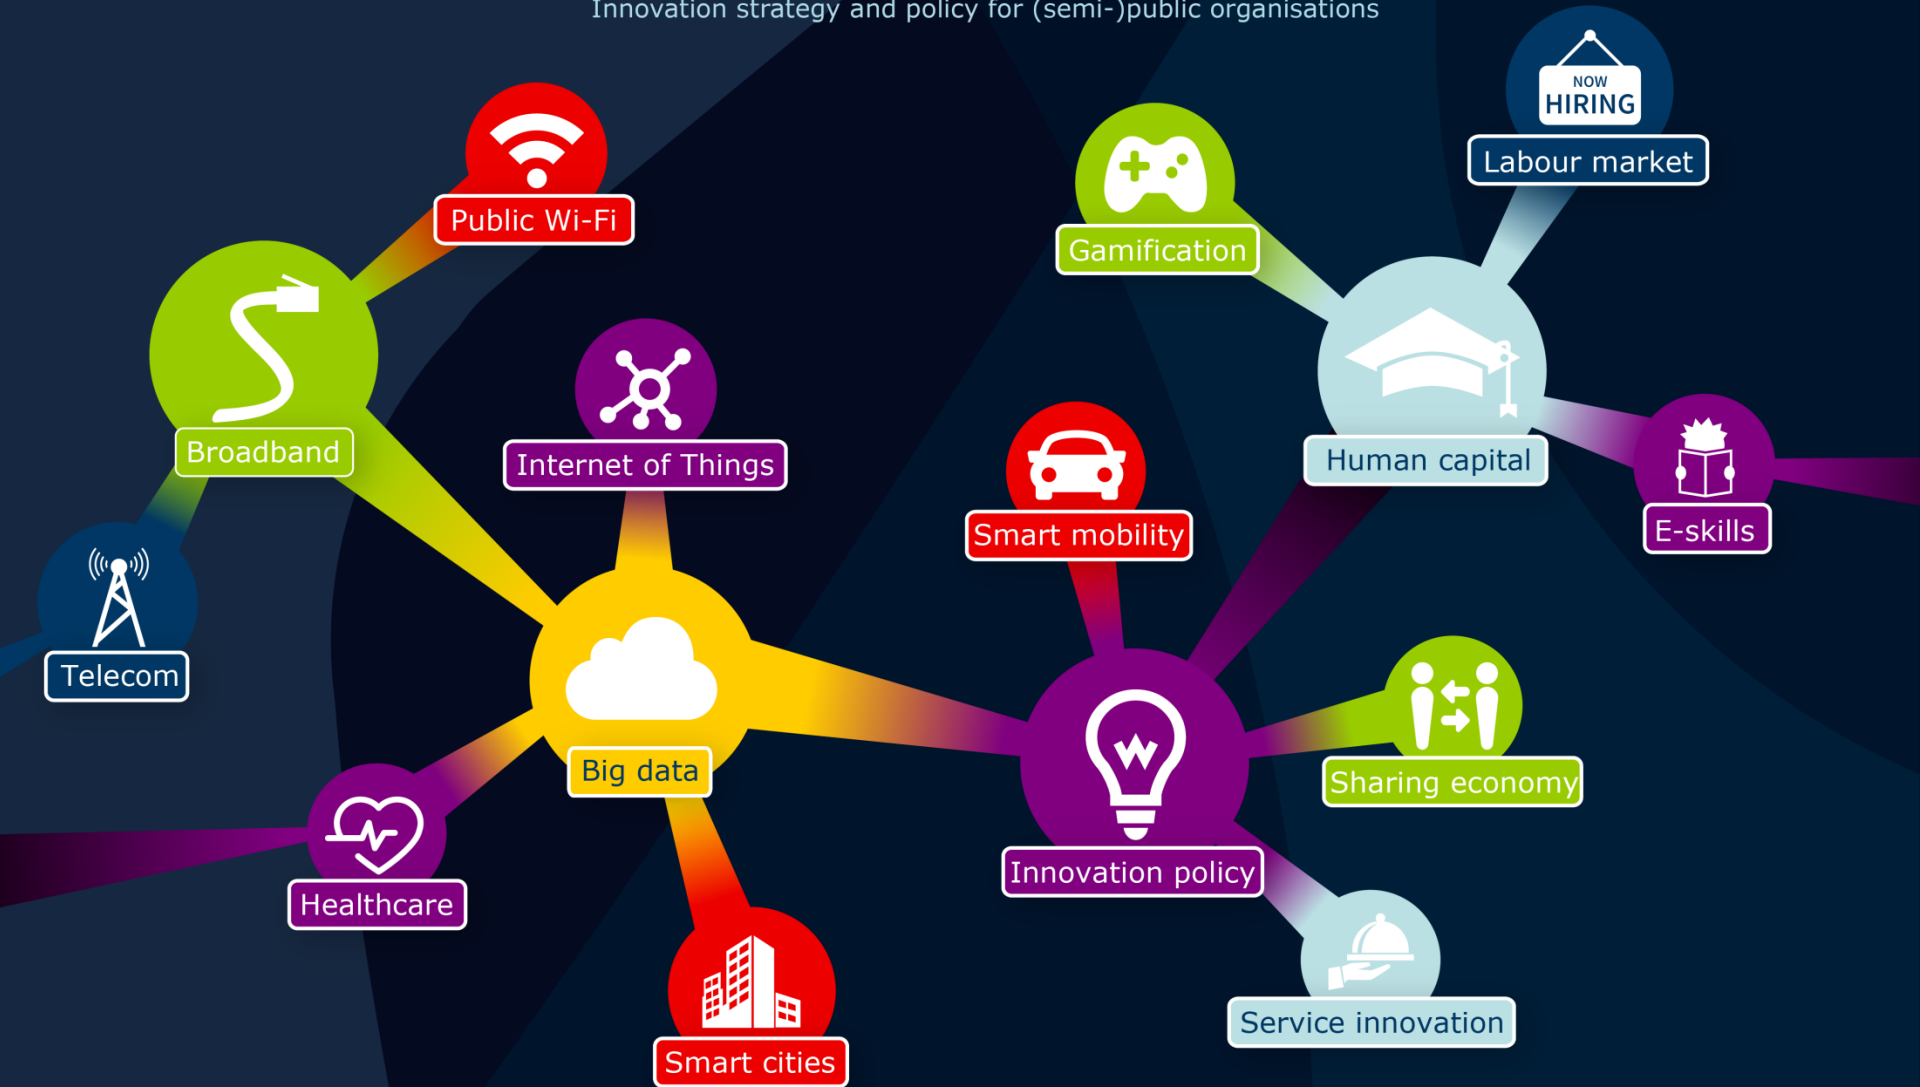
Innovation strategy and policy for (semi-)public organisations

Public Wi-Fi

Broadband

Telecom

Internet of Things

Big data

Healthcare

Smart cities

Gamification

NOW HIRING

Labour market

Human capital

E-skills

Smart mobility

Innovation policy

Sharing economy

Service innovation